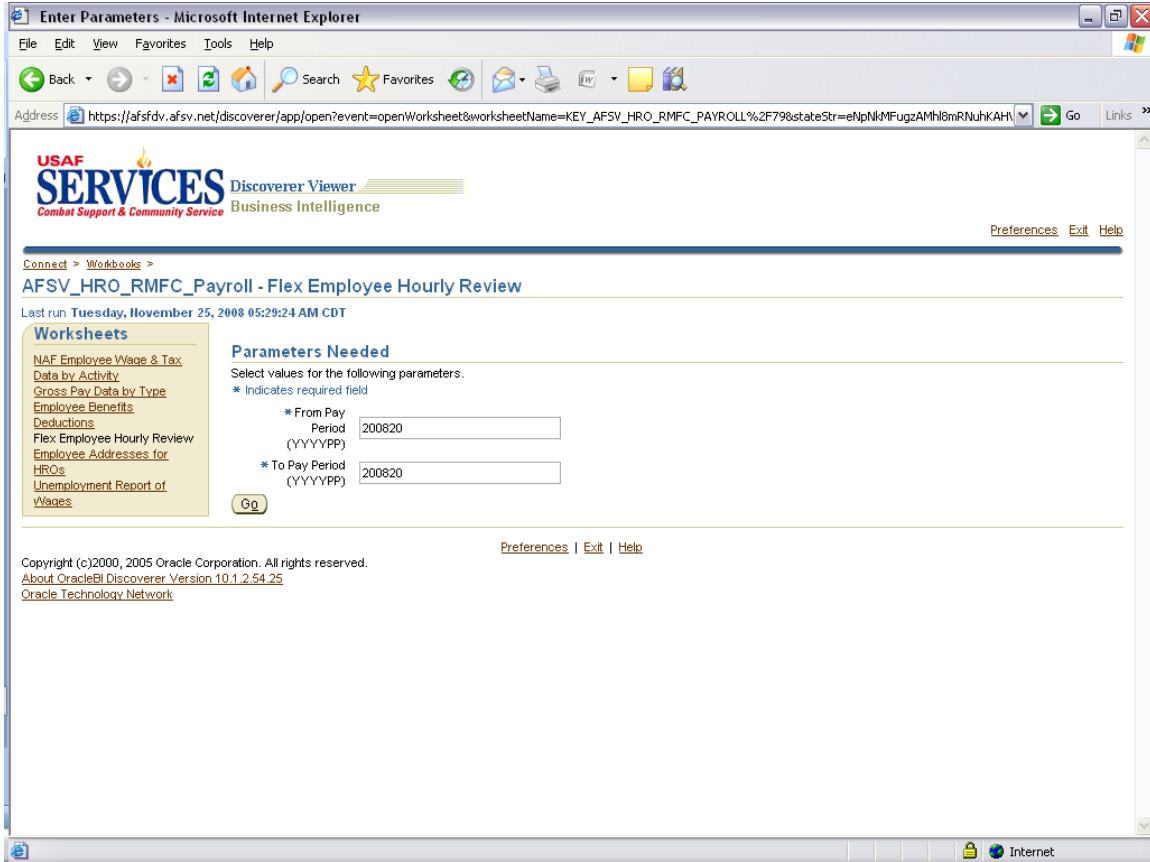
Enter Parameters - Microsoft Internet Explorer

File Edit View Favorites Tools Help

Back Search Favorites

Address https://afsfdv.afsv.net/discoverer/app/open?event=openWorksheet&worksheetName=KEY_AFSV_HRO_RMFC_PAYROLL%2F79&stateStr=eNpNkMFugzAMhl8mRNuhKAH Go Links

USAF SERVICES Combat Support & Community Service Discoverer Viewer Business Intelligence

Preferences Exit Help

Connect > Workbooks >

AFSV_HRO_RMFC_Payroll - Flex Employee Hourly Review

Last run Tuesday, November 25, 2008 05:29:24 AM CDT

Worksheets

NAF Employee Wage & Tax Data by Activity
Gross Pay Data by Type
Employee Benefits Deductions
Flex Employee Hourly Review
Employee Addresses for HROs
Unemployment Report of Wages

Parameters Needed

Select values for the following parameters.

* Indicates required field

* From Pay Period (YYYYPP) 200820

* To Pay Period (YYYYPP) 200820

Go

Preferences | Exit | Help

Copyright (c)2000, 2005 Oracle Corporation. All rights reserved.
About OracleBI Discoverer Version 10.1.2.54.25
Oracle Technology Network

Internet